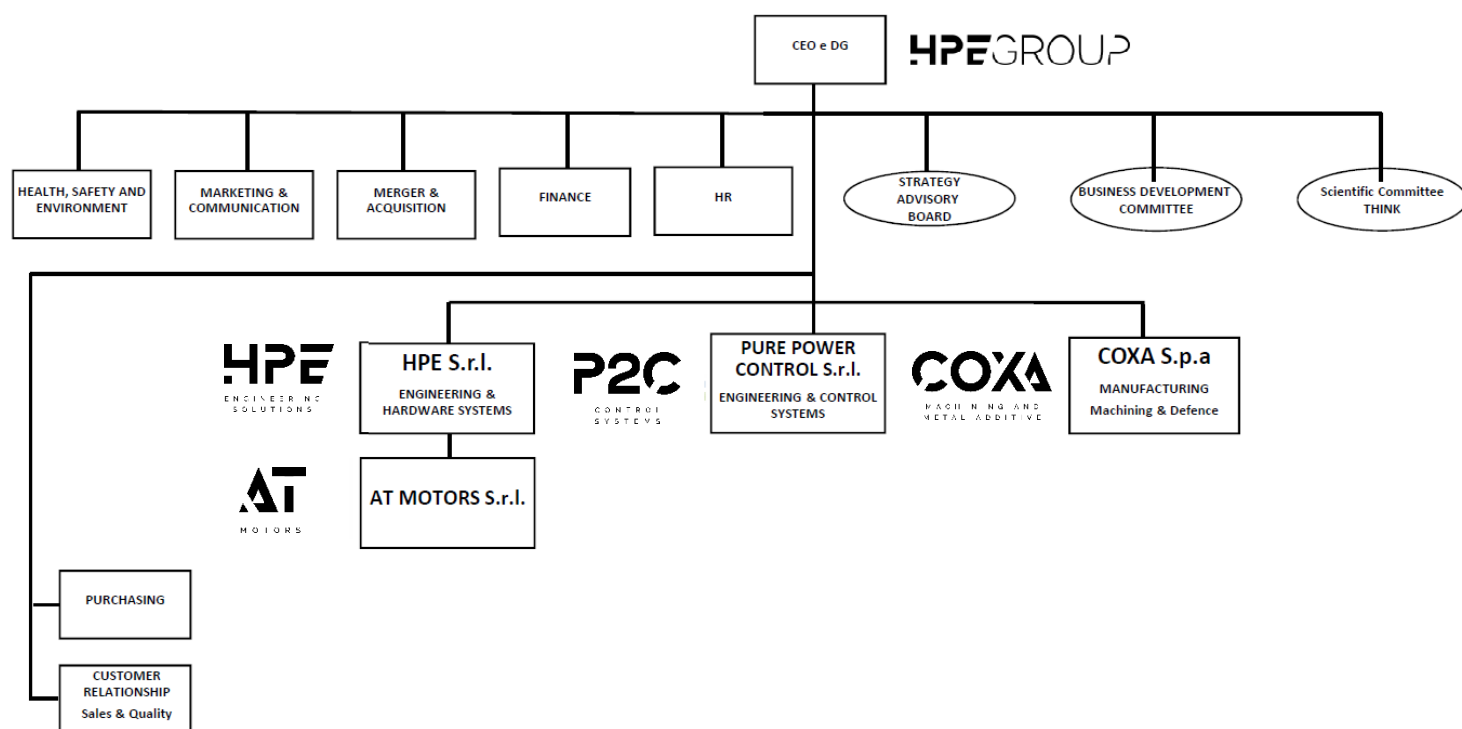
CEO e DG

HPEGROUP

HEALTH, SAFETY AND ENVIRONMENT

MARKETING & COMMUNICATION

MERGER & ACQUISITION

FINANCE

HR

STRATEGY ADVISORY BOARD

BUSINESS DEVELOPMENT COMMITTEE

Scientific Committee THINK

HPE
ENGINEERING SOLUTIONS

HPE S.r.l.
ENGINEERING & HARDWARE SYSTEMS

P2C
CONTROL SYSTEMS

PURE POWER CONTROL S.r.l.
ENGINEERING & CONTROL SYSTEMS

COXA
MACHINING AND METAL ADDITIVE

COXA S.p.a
MANUFACTURING
Machining & Defence

AT
MOTORS

AT MOTORS S.r.l.

PURCHASING

CUSTOMER RELATIONSHIP
Sales & Quality